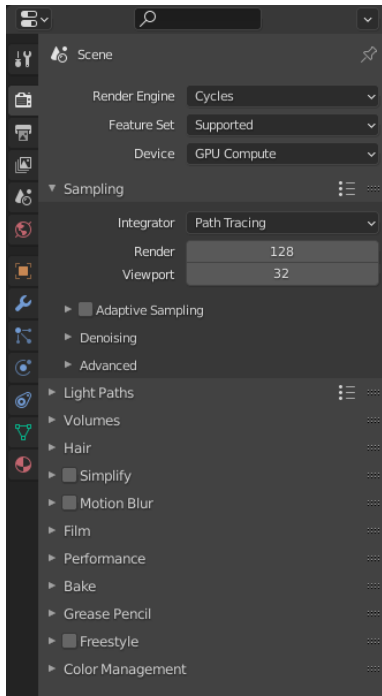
Scene

Render Engine Cycles
Feature Set Supported
Device GPU Compute

Sampling

Integrator Path Tracing
Render 128
Viewport 32

Adaptive Sampling
Denoising
Advanced

Light Paths
Volumes
Hair
Simplify
Motion Blur
Film
Performance
Bake
Grease Pencil
Freestyle
Color Management